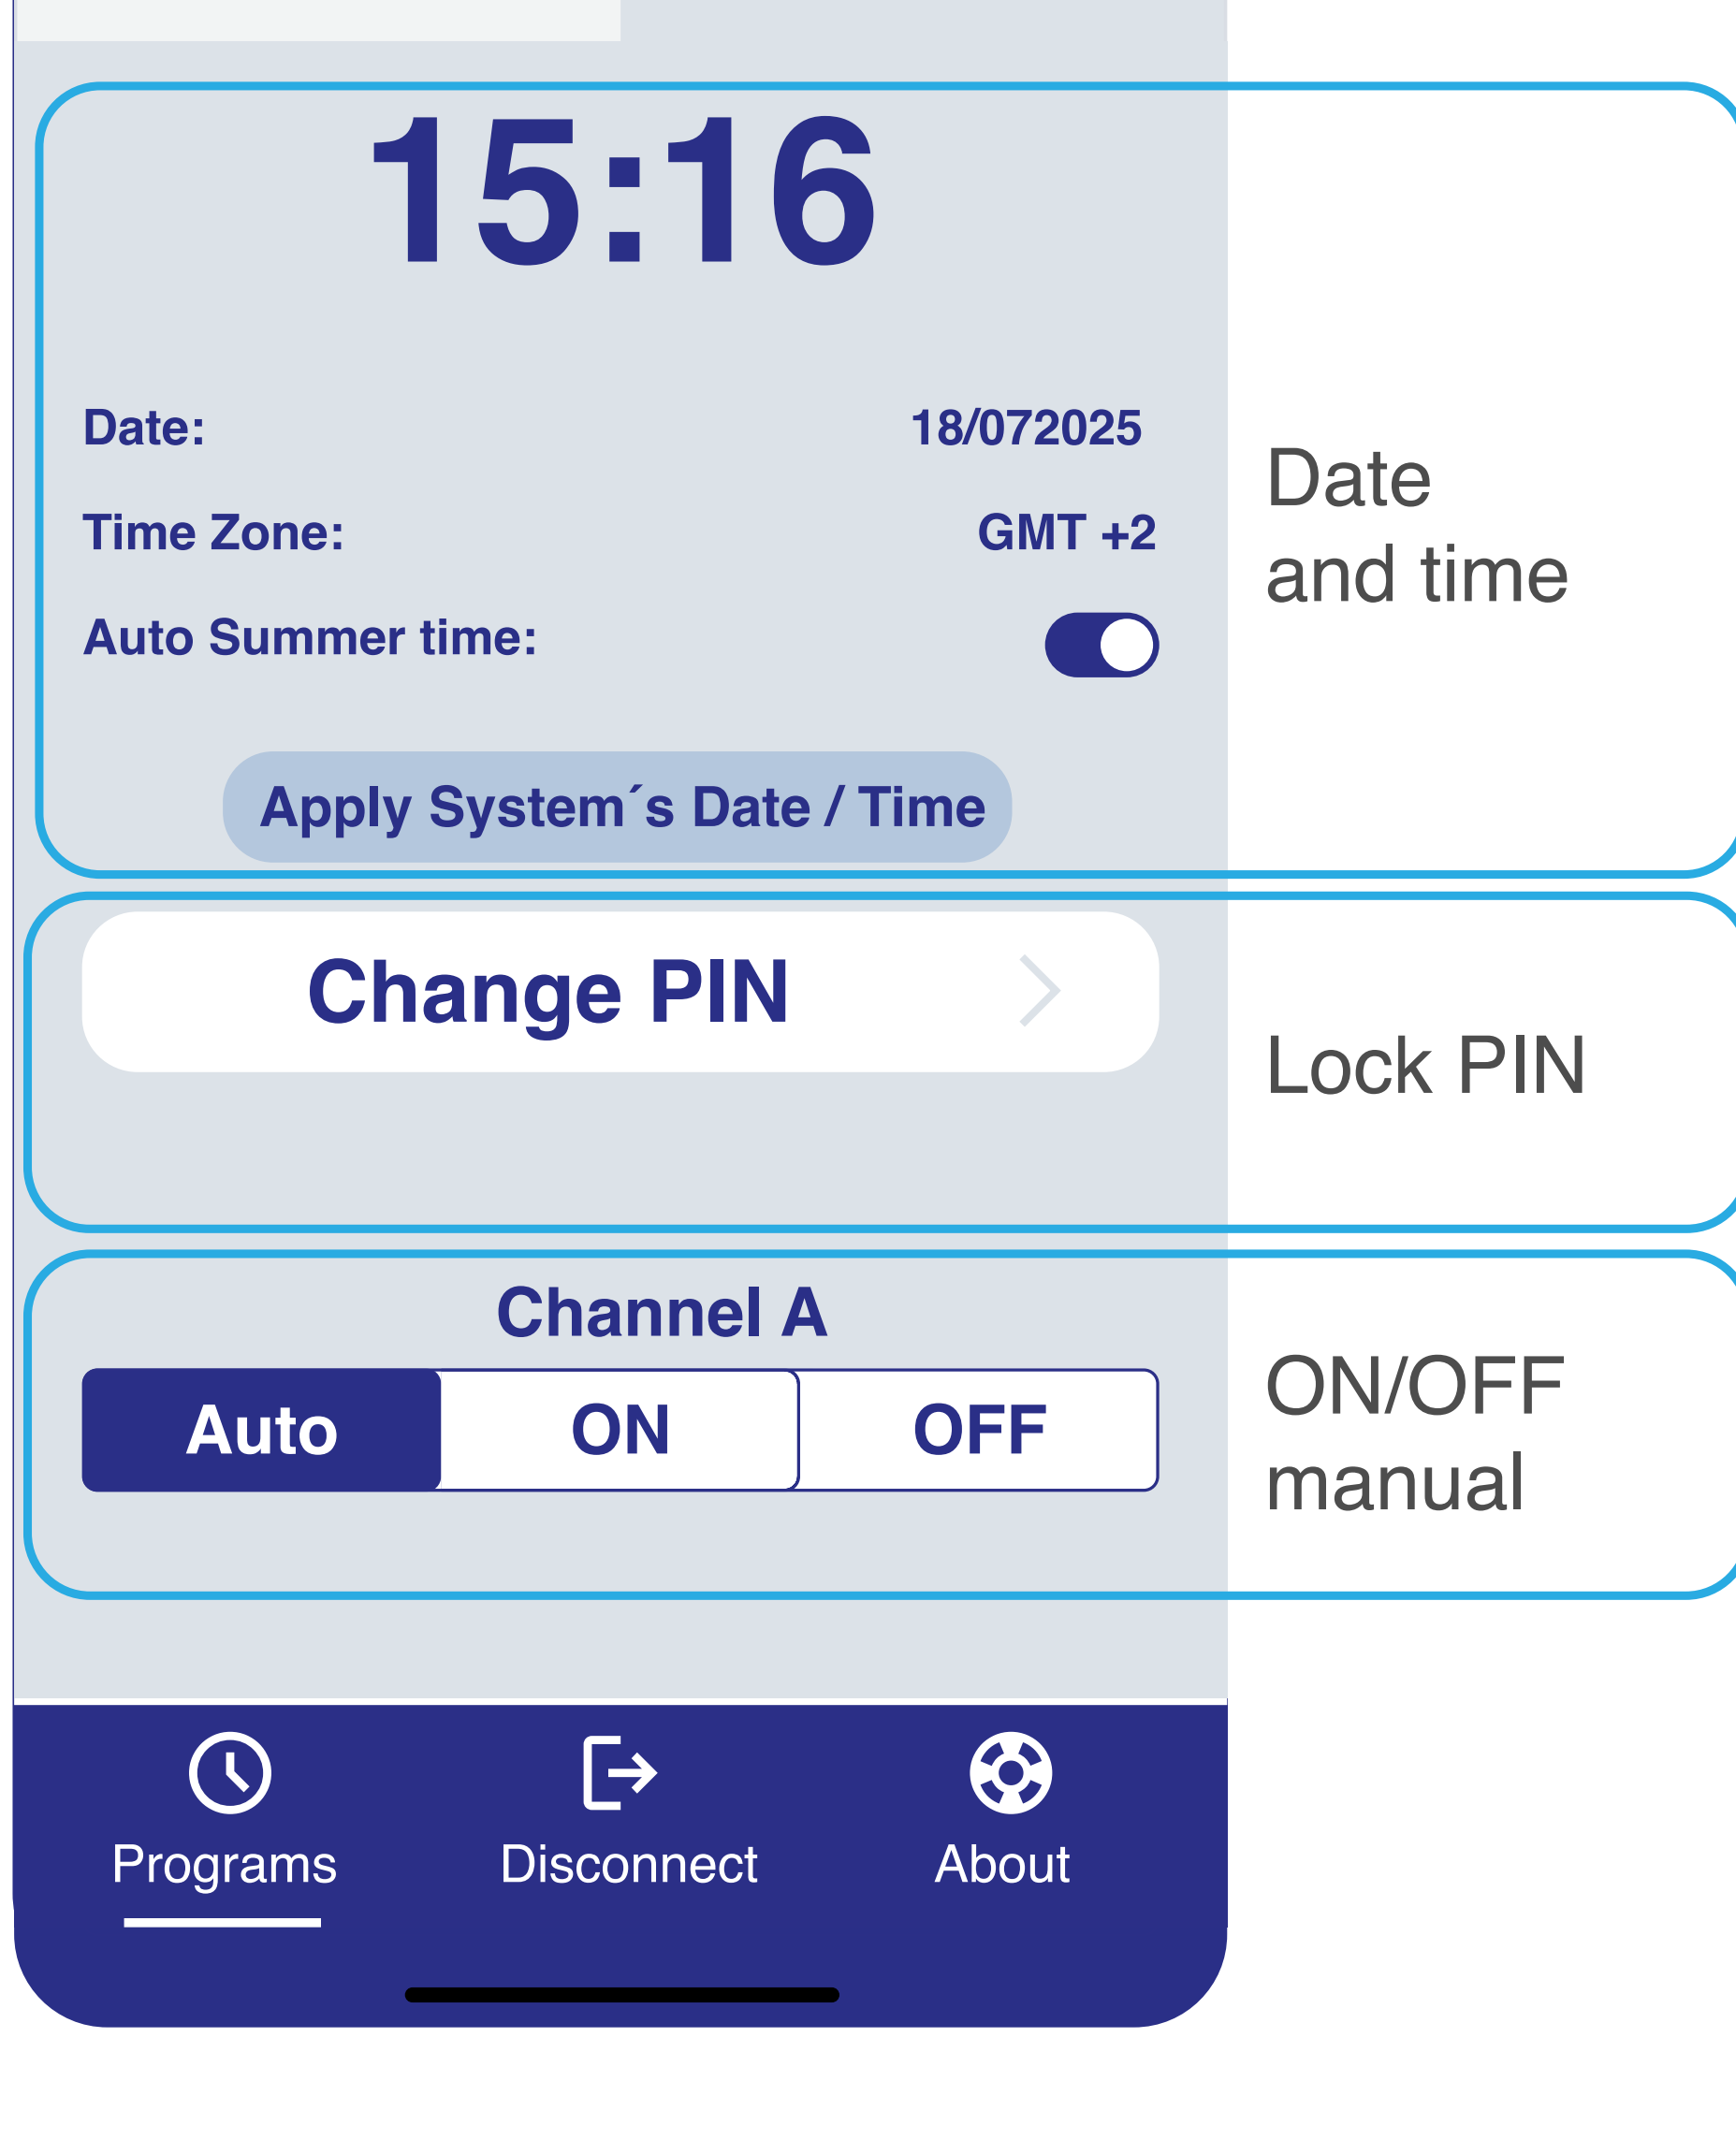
15:16

Date: 18/072025

Time Zone: GMT +2

Auto Summer time:

Apply System´s Date / Time

Date and time

Change PIN

Lock PIN

Channel A

| Auto | ON | OFF |
|---|---|---|

ON/OFF manual

Programs

Disconnect

About